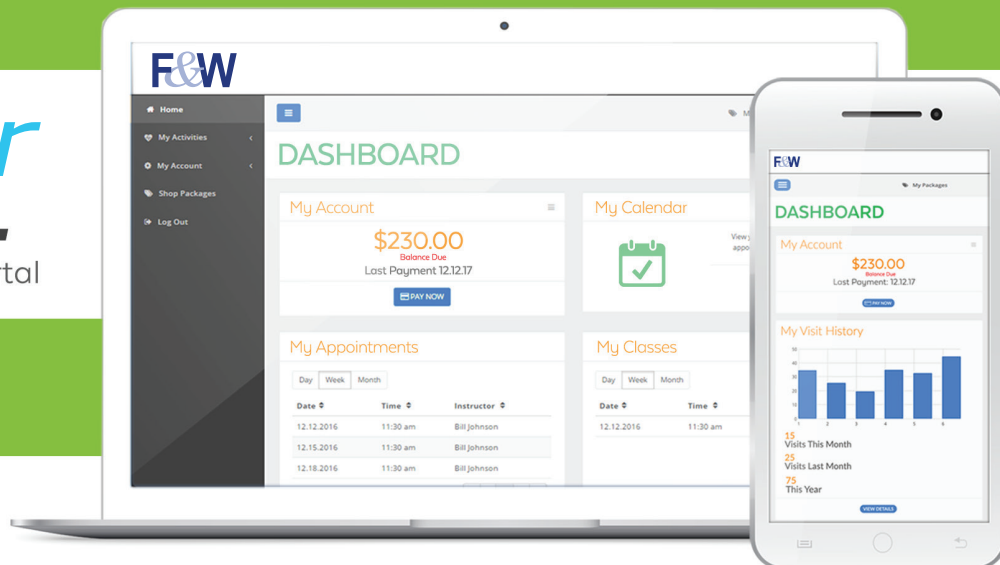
r
rtal

F&W

Home
My Activities
My Account
Shop Packages
Log Out

DASHBOARD

My Account
$230.00
Balance Due
Last Payment 12.12.17
PAY NOW

My Calendar
View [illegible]
appo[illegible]

My Appointments
Day Week Month

| Date | Time | Instructor |
|---|---|---|
| 12.12.2016 | 11:30 am | Bill Johnson |
| 12.15.2016 | 11:30 am | Bill Johnson |
| 12.18.2016 | 11:30 am | Bill Johnson |

My Classes
Day Week Month

| Date | Time |
|---|---|
| 12.12.2016 | 11:30 am |

F&W
My Packages
DASHBOARD
My Account
$230.00
Balance Due
Last Payment: 12.12.17
PAY NOW

My Visit History
15
Visits This Month
25
Visits Last Month
75
This Year
VIEW DETAILS